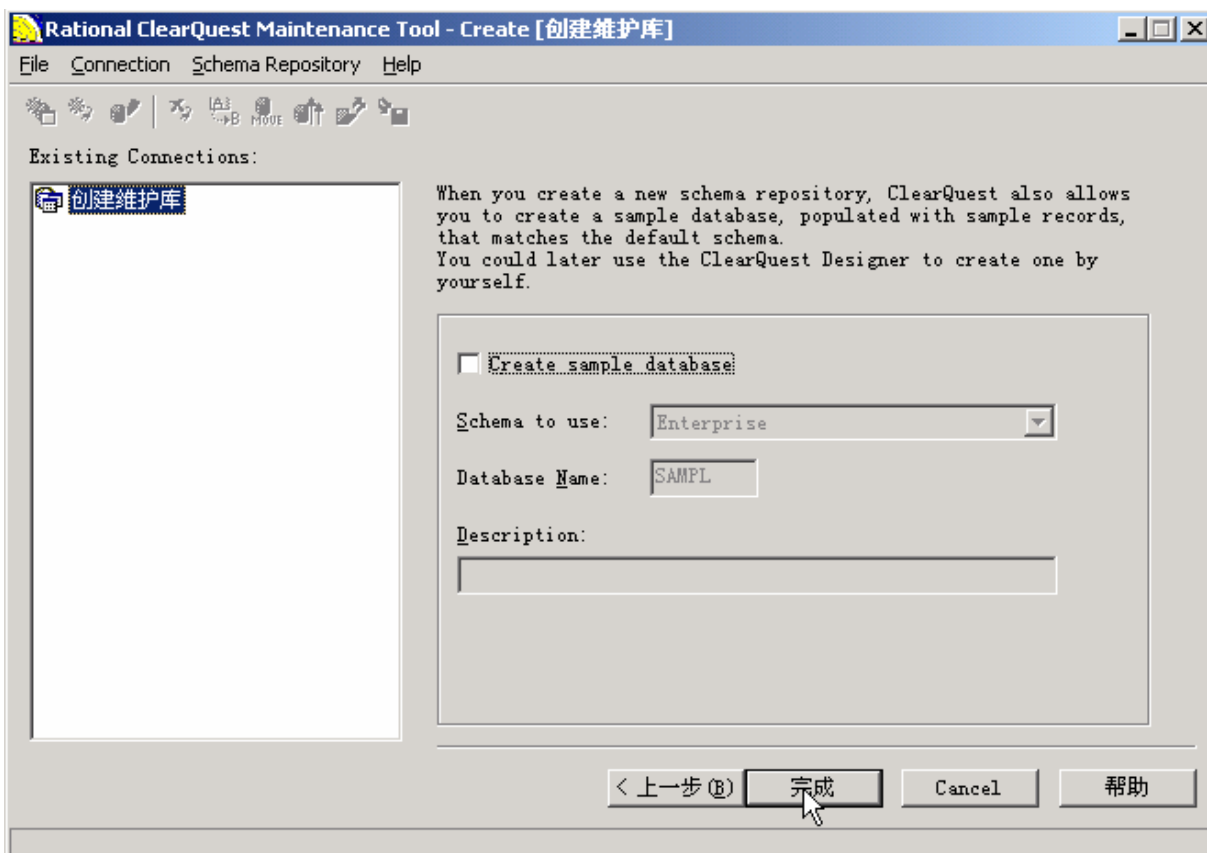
Rational ClearQuest Maintenance Tool - Create [创建维护库]

File Connection Schema Repository Help

Existing Connections:

创建维护库

When you create a new schema repository, ClearQuest also allows you to create a sample database, populated with sample records, that matches the default schema.
You could later use the ClearQuest Designer to create one by yourself.

Create sample database

Schema to use: Enterprise

Database Name: SAMPL

Description:

< 上一步(B) 完成 Cancel 帮助